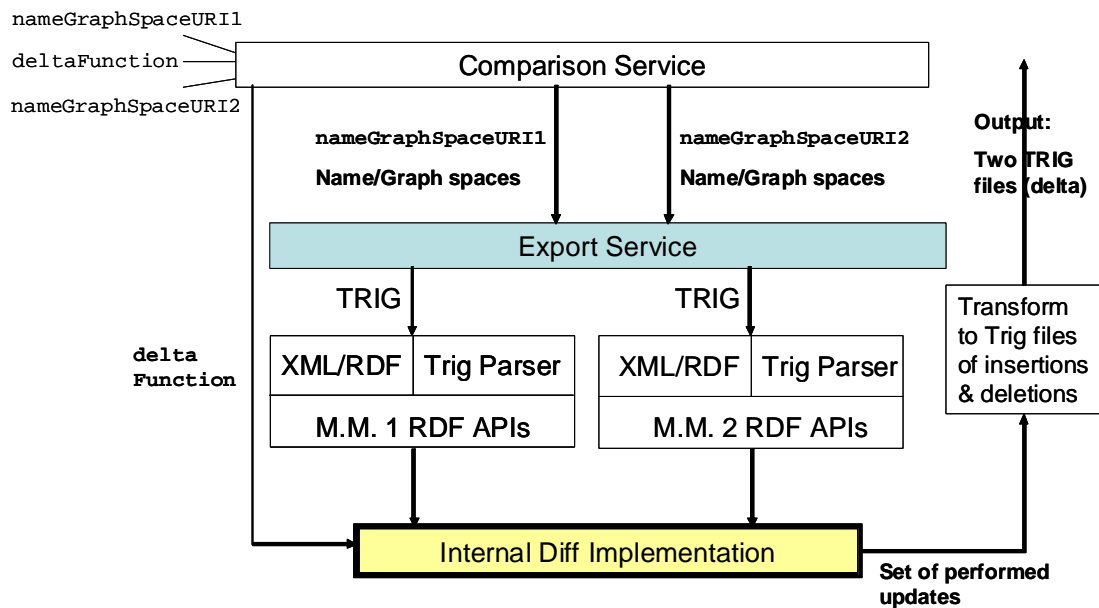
nameGraphSpaceURI1
deltaFunction
nameGraphSpaceURI2

Comparison Service

nameGraphSpaceURI1
Name/Graph spaces

nameGraphSpaceURI2
Name/Graph spaces

Output:
Two TRIG files (delta)

Export Service

TRIG

TRIG

delta Function

XML/RDF | Trig Parser
M.M. 1 RDF APIs

XML/RDF | Trig Parser
M.M. 2 RDF APIs

Transform to Trig files of insertions & deletions

Internal Diff Implementation

Set of performed updates